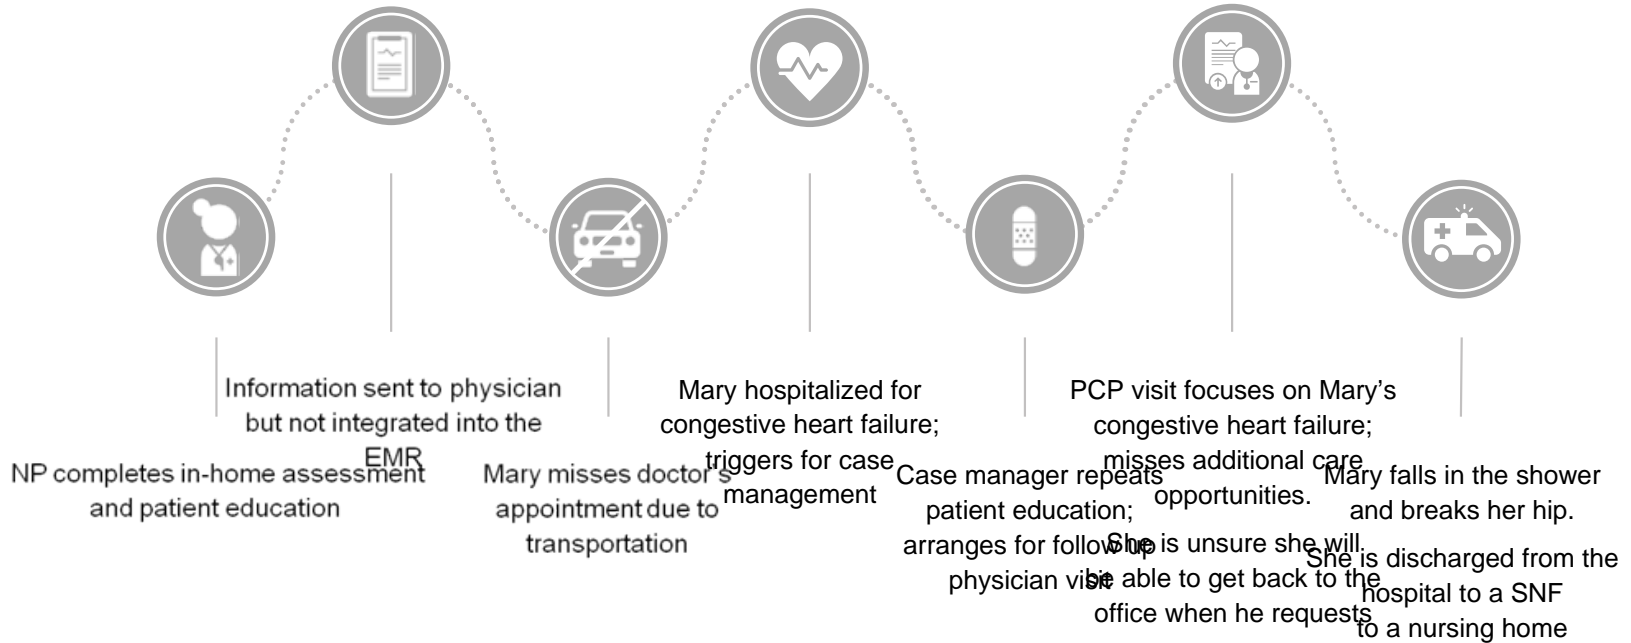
Information sent to physician but not integrated into the EMR

NP completes in-home assessment and patient education

Mary hospitalized for congestive heart failure; triggers for case management

Mary misses doctor's appointment due to transportation

PCP visit focuses on Mary's congestive heart failure; misses additional care opportunities.

She is unsure she will be able to get back to the office when he requests

Case manager repeats patient education; arranges for follow up physician visit

Mary falls in the shower and breaks her hip.

She is discharged from the hospital to a SNF to a nursing home